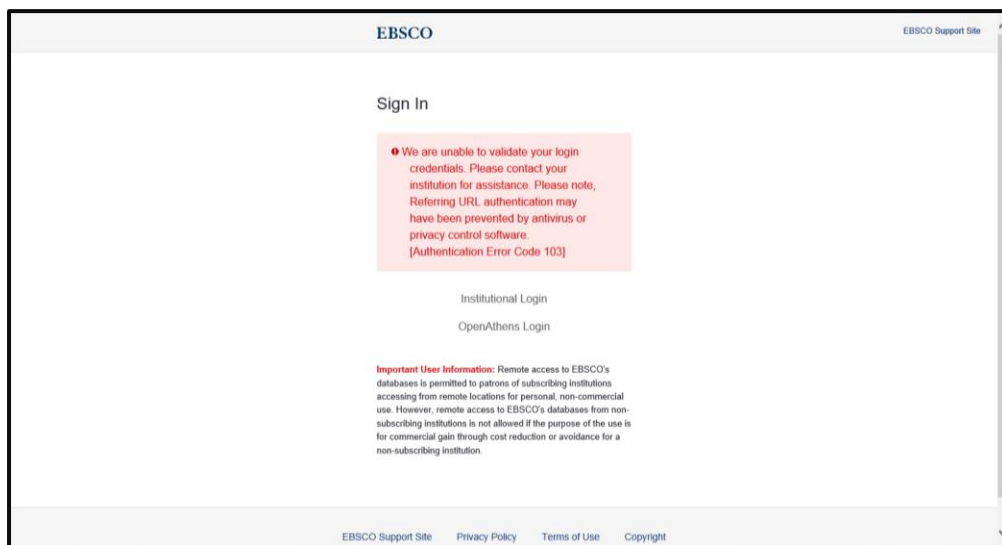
EBSCO

EBSCO Support Site

Sign In

We are unable to validate your login credentials. Please contact your institution for assistance. Please note, Referring URL authentication may have been prevented by antivirus or privacy control software. [Authentication Error Code 103]

Institutional Login

OpenAthens Login

Important User Information: Remote access to EBSCO's databases is permitted to patrons of subscribing institutions accessing from remote locations for personal, non-commercial use. However, remote access to EBSCO's databases from non-subscribing institutions is not allowed if the purpose of the use is for commercial gain through cost reduction or avoidance for a non-subscribing institution.

EBSCO Support Site   Privacy Policy   Terms of Use   Copyright